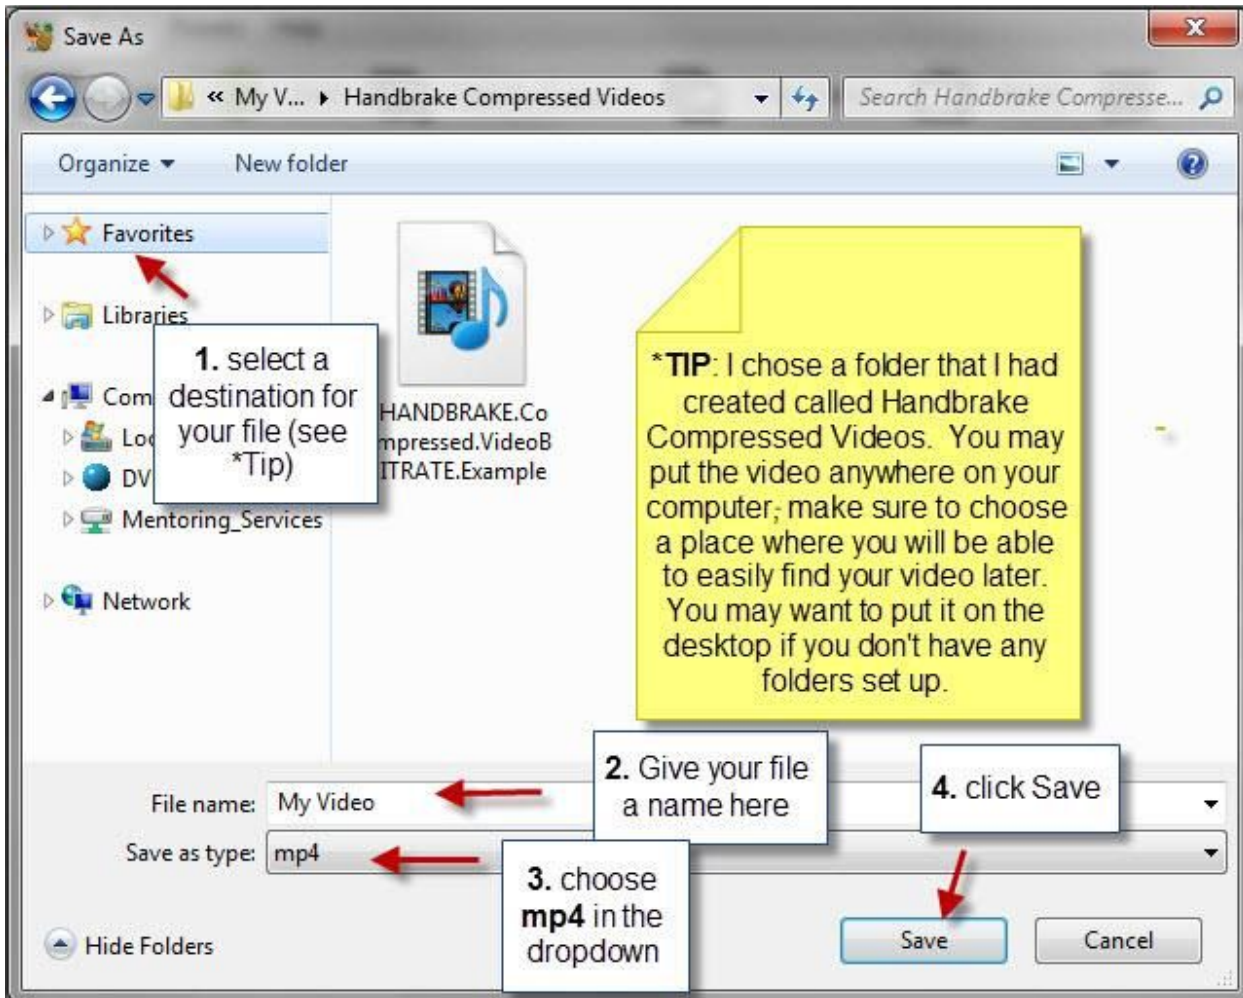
Save As

« My V... ▸ Handbrake Compressed Videos

Search Handbrake Compresse...

Organize ▾ New folder

Favorites

Libraries

1. select a destination for your file (see *Tip)

Com

Loc

DV

Mentoring_Services

Network

HANDBRAKE.Compressed.VideoBITRATE.Example

*TIP: I chose a folder that I had created called Handbrake Compressed Videos. You may put the video anywhere on your computer, make sure to choose a place where you will be able to easily find your video later. You may want to put it on the desktop if you don't have any folders set up.

File name: My Video

2. Give your file a name here

4. click Save

Save as type: mp4

3. choose mp4 in the dropdown

Hide Folders

Save

Cancel